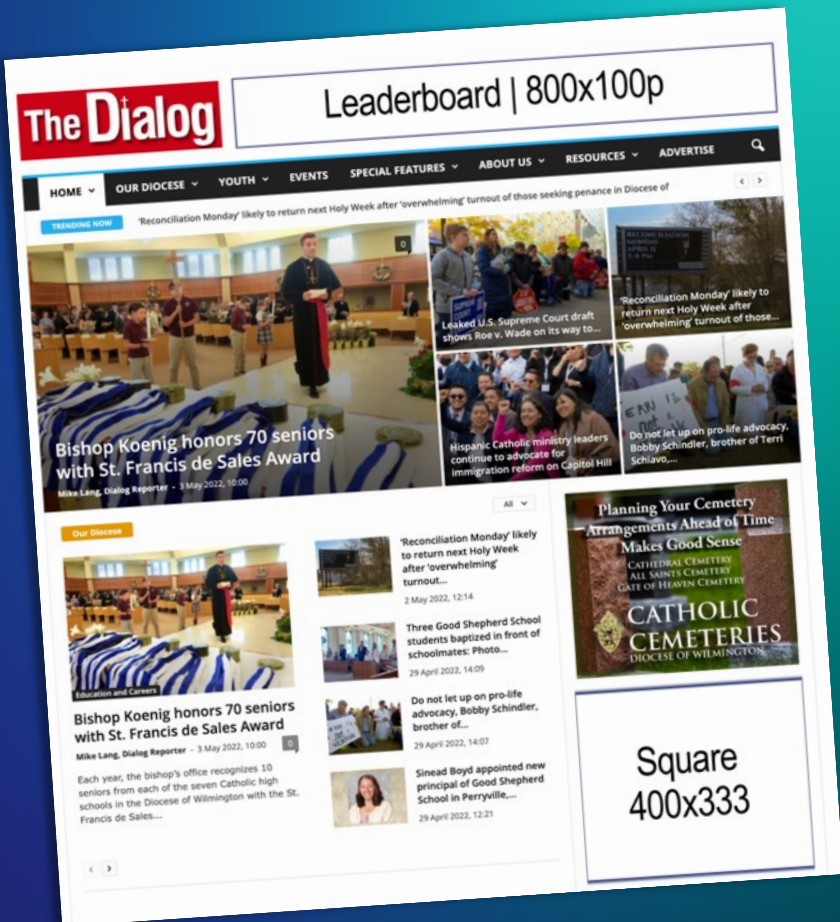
The Dialog

Leaderboard | 800x100p

HOME | OUR DIOCESE | YOUTH | EVENTS | SPECIAL FEATURES | ABOUT US | RESOURCES | ADVERTISE

TRENDING NOW 'Reconciliation Monday' likely to return next Holy Week after 'overwhelming' turnout of those seeking penance in Diocese of

0

Bishop Koenig honors 70 seniors with St. Francis de Sales Award

Mike Lang, Dialog Reporter - 3 May 2022, 10:00

Leaked U.S. Supreme Court draft shows Roe v. Wade on its way to...

RECONCILIATION MONDAY APRIL 11 3-8 PM

'Reconciliation Monday' likely to return next Holy Week after 'overwhelming' turnout of those...

Hispanic Catholic ministry leaders continue to advocate for immigration reform on Capitol Hill

Do not let up on pro-life advocacy, Bobby Schindler, brother of Terri Schiavo,...

All

Our Diocese

Education and Careers

Bishop Koenig honors 70 seniors with St. Francis de Sales Award

Mike Lang, Dialog Reporter - 3 May 2022, 10:00

0

Each year, the bishop's office recognizes 10 seniors from each of the seven Catholic high schools in the Diocese of Wilmington with the St. Francis de Sales...

'Reconciliation Monday' likely to return next Holy Week after 'overwhelming' turnout...

2 May 2022, 12:14

Three Good Shepherd School students baptized in front of schoolmates: Photo...

29 April 2022, 14:09

Do not let up on pro-life advocacy, Bobby Schindler, brother of...

29 April 2022, 14:07

Sinead Boyd appointed new principal of Good Shepherd School in Perryville,...

29 April 2022, 12:21

Planning Your Cemetery Arrangements Ahead of Time Makes Good Sense

Cathedral Cemetery
All Saints Cemetery
Gate of Heaven Cemetery

CATHOLIC CEMETERIES
DIOCESE OF WILMINGTON

Square 400x333